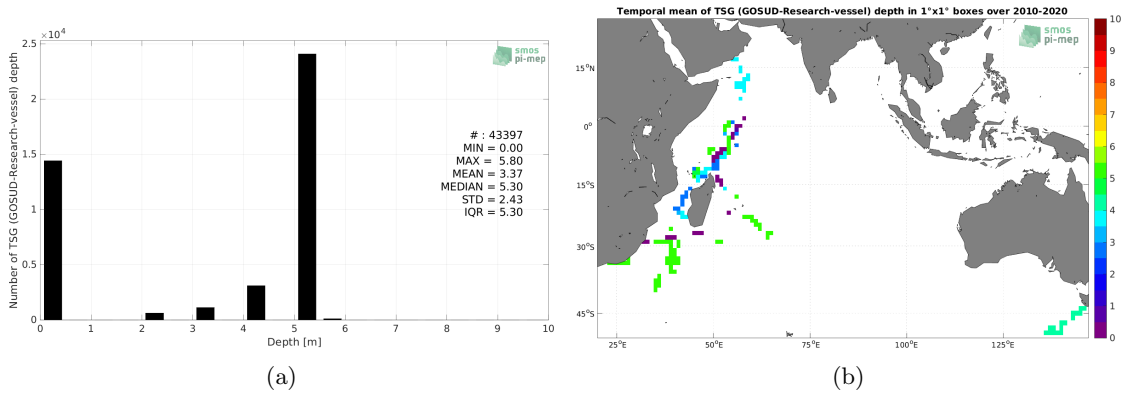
$\times 10^4$
2.5
2
1.5
1
0.5
0
Number of TSG (GOSUD-Research-vessel) depth
smos pi-mep
# : 43397
MIN = 0.00
MAX = 5.80
MEAN = 3.37
MEDIAN = 5.30
STD = 2.43
IQR = 5.30
0 1 2 3 4 5 6 7 8 9 10
Depth [m]

(a)

Temporal mean of TSG (GOSUD-Research-vessel) depth in 1°x1° boxes over 2010-2020
smos pi-mep
15°N
0°
15°S
30°S
45°S
25°E 50°E 75°E 100°E 125°E
10
9
8
7
6
5
4
3
2
1
0

(b)